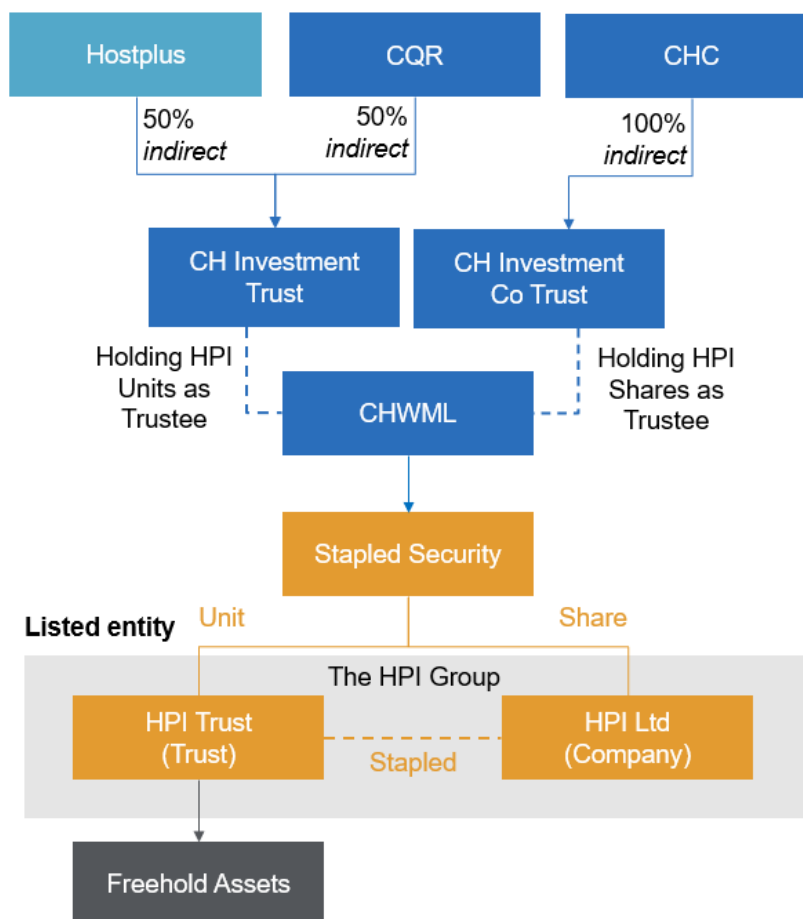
Hostplus

CQR

CHC

50% *indirect*

50% *indirect*

100% *indirect*

CH Investment Trust

CH Investment Co Trust

Holding HPI Units as Trustee

CHWML

Holding HPI Shares as Trustee

Stapled Security

Listed entity

Unit

Share

The HPI Group

HPI Trust (Trust)

Stapled

HPI Ltd (Company)

Freehold Assets